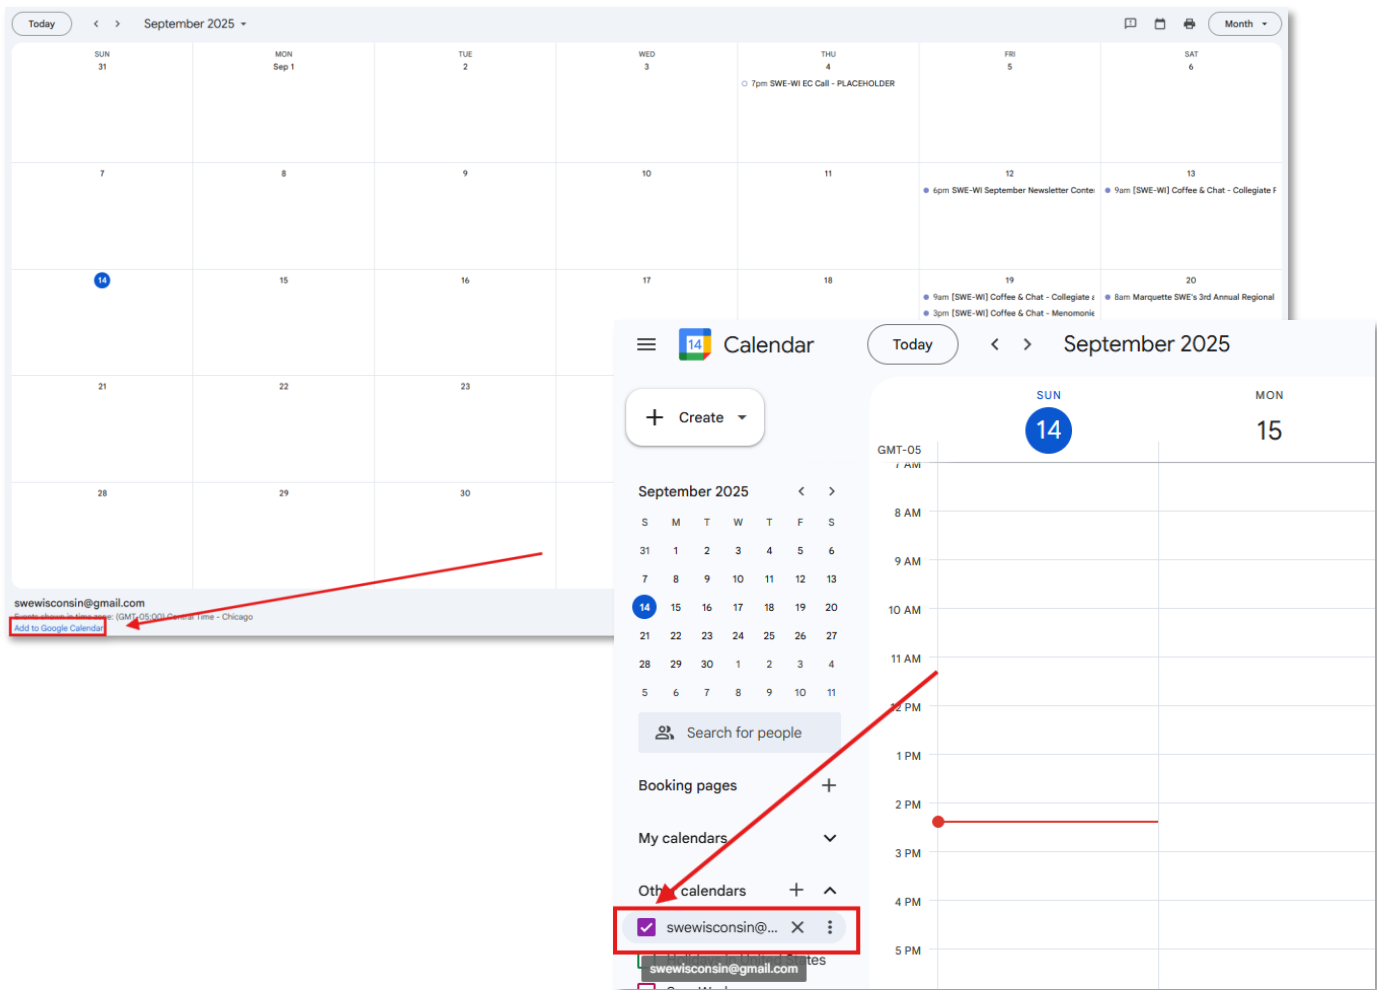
Today < > September 2025 Month

| SUN 31 | MON Sep 1 | TUE 2 | WED 3 | THU 4 | FRI 5 | SAT 6 |
|---|---|---|---|---|---|---|
| | | | | 7pm SWE-WI EC Call - PLACEHOLDER | | |
| 7 | 8 | 9 | 10 | 11 | 12 | 13 |
| | | | | | 6pm SWE-WI September Newsletter Conte | 9am [SWE-WI] Coffee & Chat - Collegiate F |
| 14 | 15 | 16 | 17 | 18 | 19 | 20 |
| | | | | | 9am [SWE-WI] Coffee & Chat - Collegiate 3pm [SWE-WI] Coffee & Chat - Menomonie | 8am Marquette SWE's 3rd Annual Regional |
| 21 | 22 | 23 | | | | |
| 28 | 29 | 30 | | | | |

swewisconsin@gmail.com
Events shown in time zone: (GMT-05:00) Central Time - Chicago
Add to Google Calendar

14 Calendar Today < > September 2025

Create

September 2025 < >

| S | M | T | W | T | F | S |
|---|---|---|---|---|---|---|
| 31 | 1 | 2 | 3 | 4 | 5 | 6 |
| 7 | 8 | 9 | 10 | 11 | 12 | 13 |
| 14 | 15 | 16 | 17 | 18 | 19 | 20 |
| 21 | 22 | 23 | 24 | 25 | 26 | 27 |
| 28 | 29 | 30 | 1 | 2 | 3 | 4 |
| 5 | 6 | 7 | 8 | 9 | 10 | 11 |

Search for people

Booking pages

My calendars

Other calendars

swewisconsin@...

Holidays in United States

swewisconsin@gmail.com

SUN 14 MON 15

GMT-05
7 AM
8 AM
9 AM
10 AM
11 AM
12 PM
1 PM
2 PM
3 PM
4 PM
5 PM